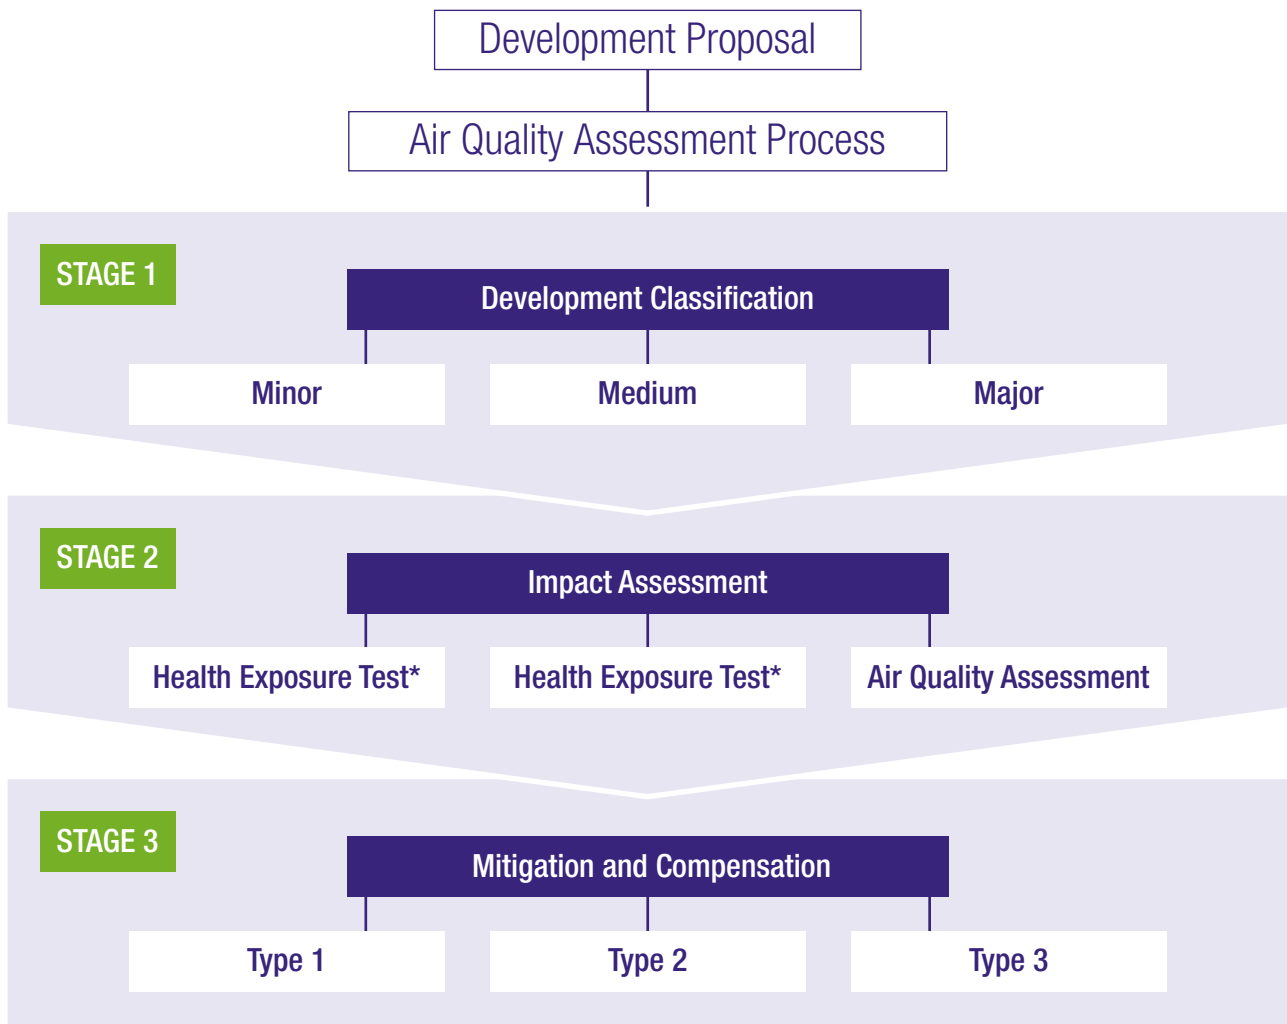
Development Proposal

Air Quality Assessment Process

STAGE 1

Development Classification

Minor

Medium

Major

STAGE 2

Impact Assessment

Health Exposure Test*

Health Exposure Test*

Air Quality Assessment

STAGE 3

Mitigation and Compensation

Type 1

Type 2

Type 3